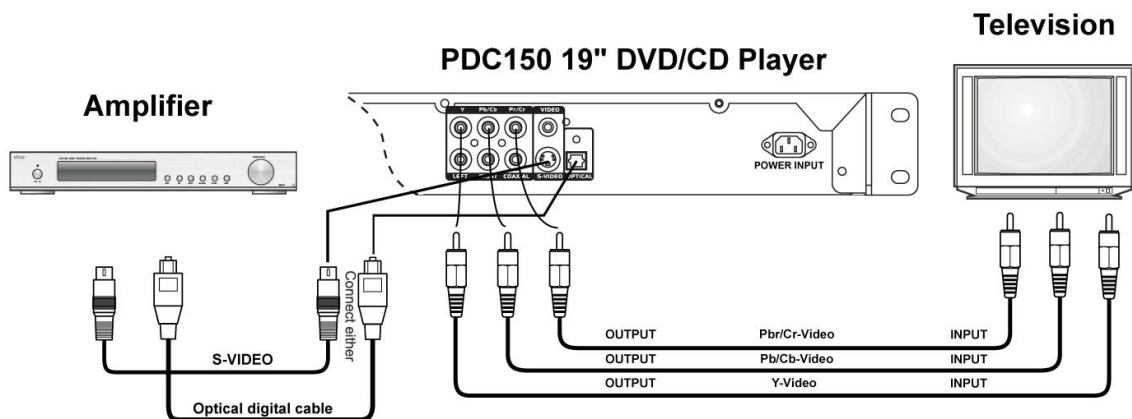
Television

PDC150 19" DVD/CD Player

Amplifier

Y Pb/Cb Pr/Cr VIDEO

LEFT COAXIAL S-VIDEO OPTICAL

POWER INPUT

Connect either

S-VIDEO

Optical digital cable

| OUTPUT | Pbr/Cr-Video | INPUT |
|---|---|---|
| OUTPUT | Pb/Cb-Video | INPUT |
| OUTPUT | Y-Video | INPUT |